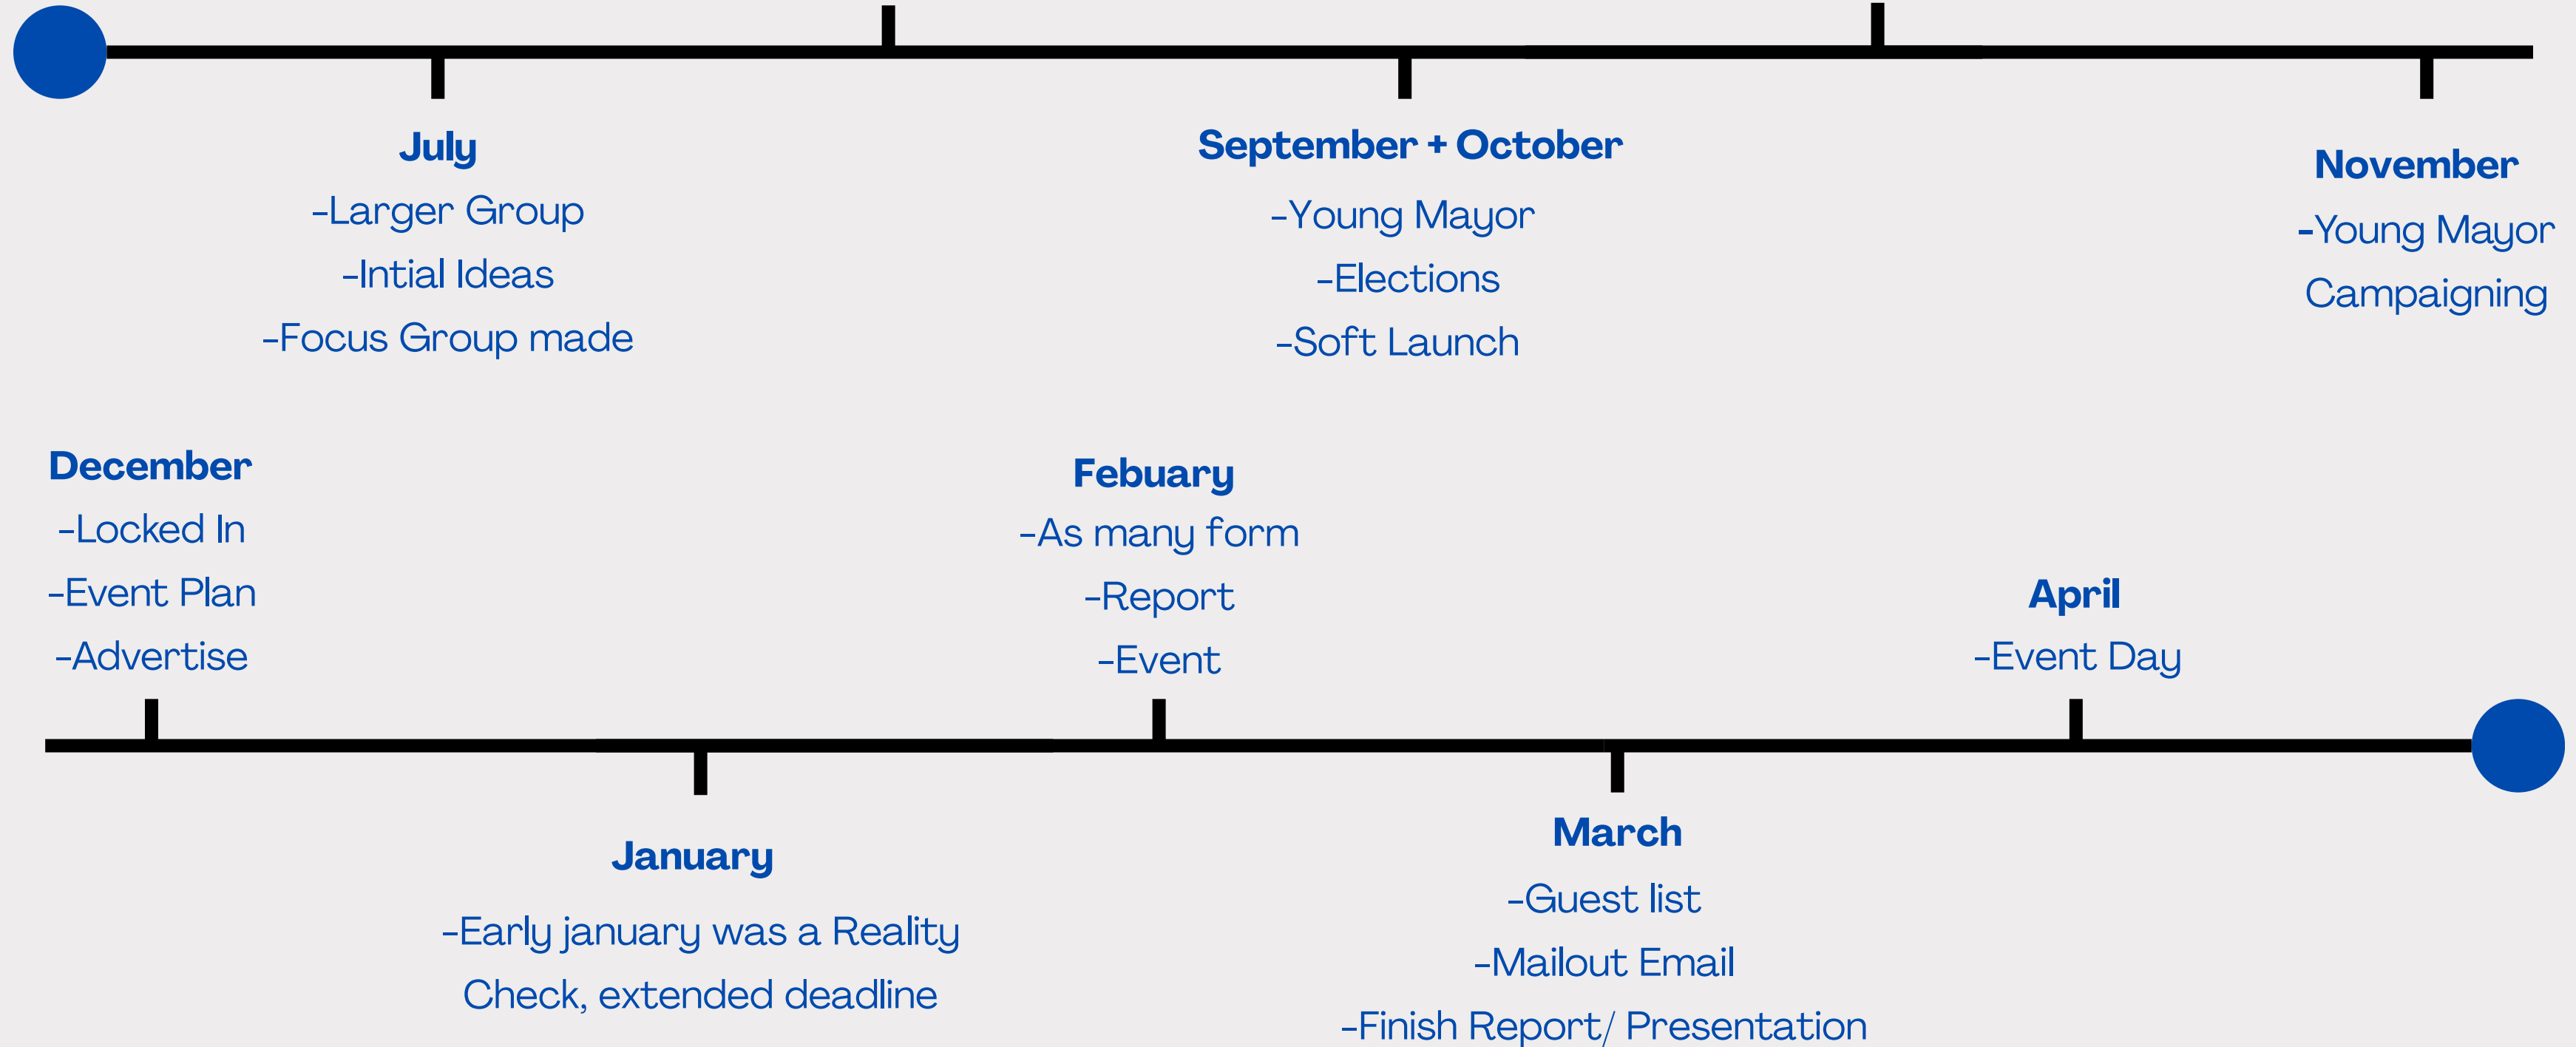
July
-Larger Group
-Intial Ideas
-Focus Group made

September + October
-Young Mayor
-Elections
-Soft Launch

November
-Young Mayor Campaigning

December
-Locked In
-Event Plan
-Advertise

Febuary
-As many form
-Report
-Event

April
-Event Day

January
-Early january was a Reality Check, extended deadline

March
-Guest list
-Mailout Email
-Finish Report/ Presentation